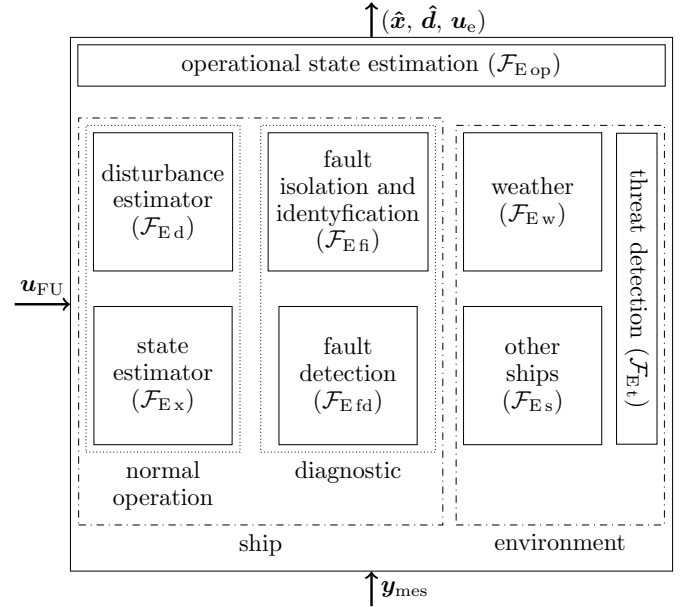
$(\hat{\boldsymbol{x}}, \hat{\boldsymbol{d}}, \boldsymbol{u}_{\mathrm{e}})$

operational state estimation ($\mathcal{F}_{\mathrm{E\,op}}$)

$\boldsymbol{u}_{\mathrm{FU}}$

disturbance estimator ($\mathcal{F}_{\mathrm{E\,d}}$)

state estimator ($\mathcal{F}_{\mathrm{E\,x}}$)

normal operation

fault isolation and identyfication ($\mathcal{F}_{\mathrm{E\,fi}}$)

fault detection ($\mathcal{F}_{\mathrm{E\,fd}}$)

diagnostic

ship

weather ($\mathcal{F}_{\mathrm{E\,w}}$)

other ships ($\mathcal{F}_{\mathrm{E\,s}}$)

threat detection ($\mathcal{F}_{\mathrm{E\,t}}$)

environment

$\boldsymbol{y}_{\mathrm{mes}}$